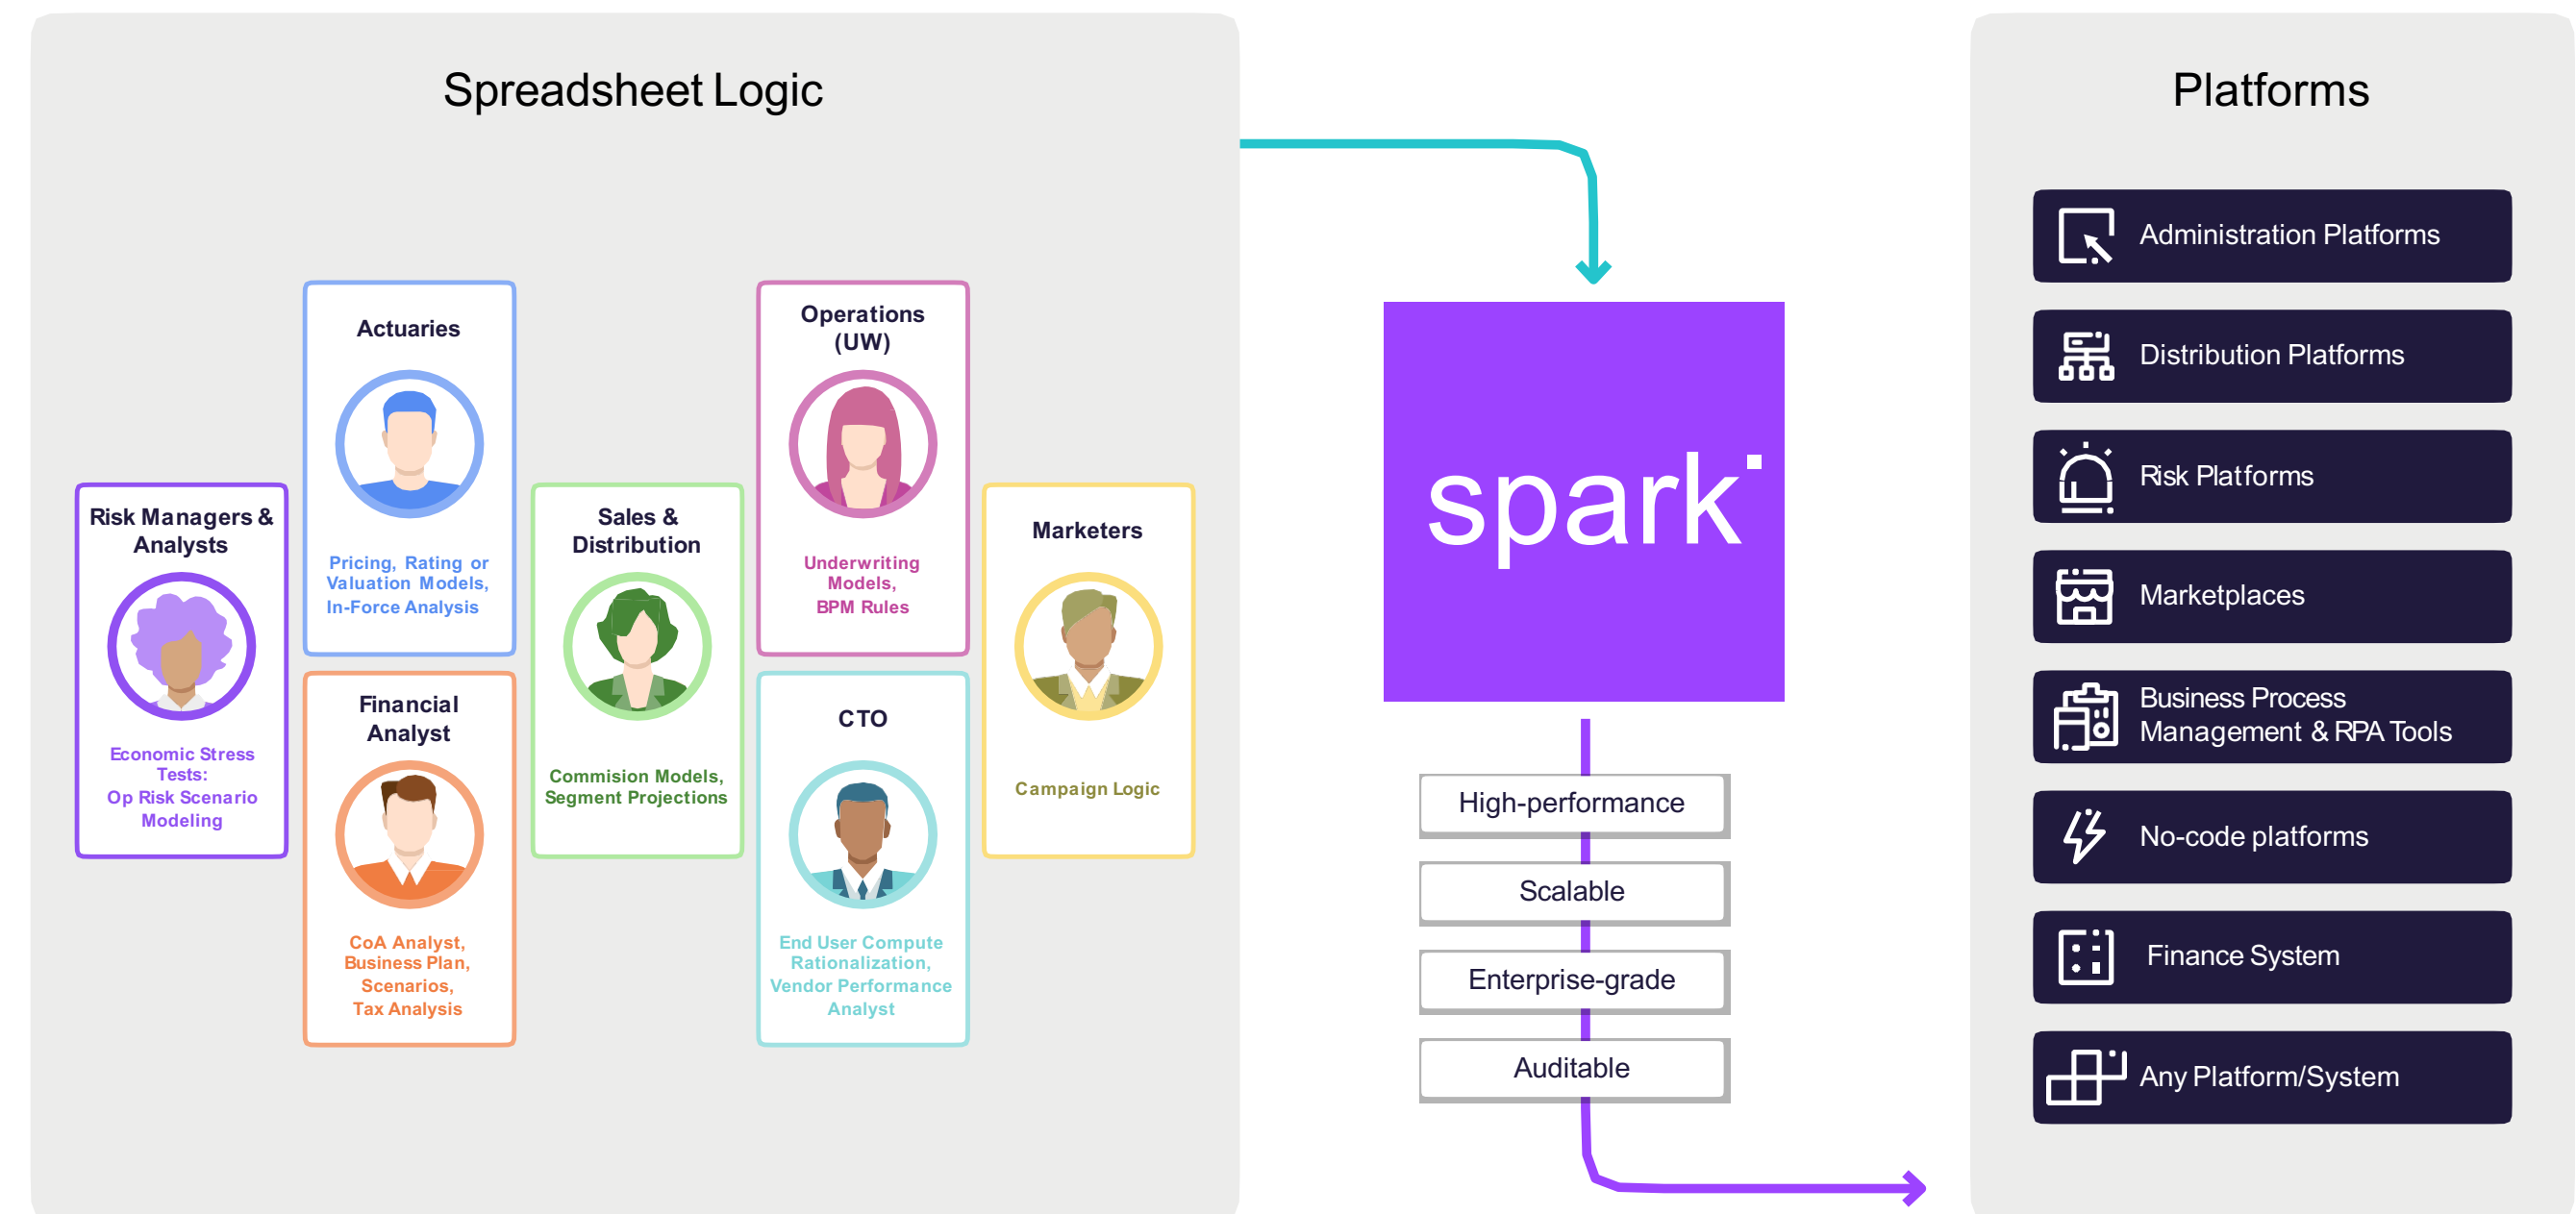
Spreadsheet Logic

Risk Managers & Analysts

Economic Stress Tests:
Op Risk Scenario Modeling

Actuaries

Pricing, Rating or Valuation Models, In-Force Analysis

Financial Analyst

CoA Analyst, Business Plan, Scenarios, Tax Analysis

Sales & Distribution

Commision Models, Segment Projections

Operations (UW)

Underwriting Models, BPM Rules

CTO

End User Compute Rationalization, Vendor Performance Analyst

Marketers

Campaign Logic

spark

High-performance

Scalable

Enterprise-grade

Auditable

Platforms

Administration Platforms

Distribution Platforms

Risk Platforms

Marketplaces

Business Process Management & RPA Tools

No-code platforms

Finance System

Any Platform/System